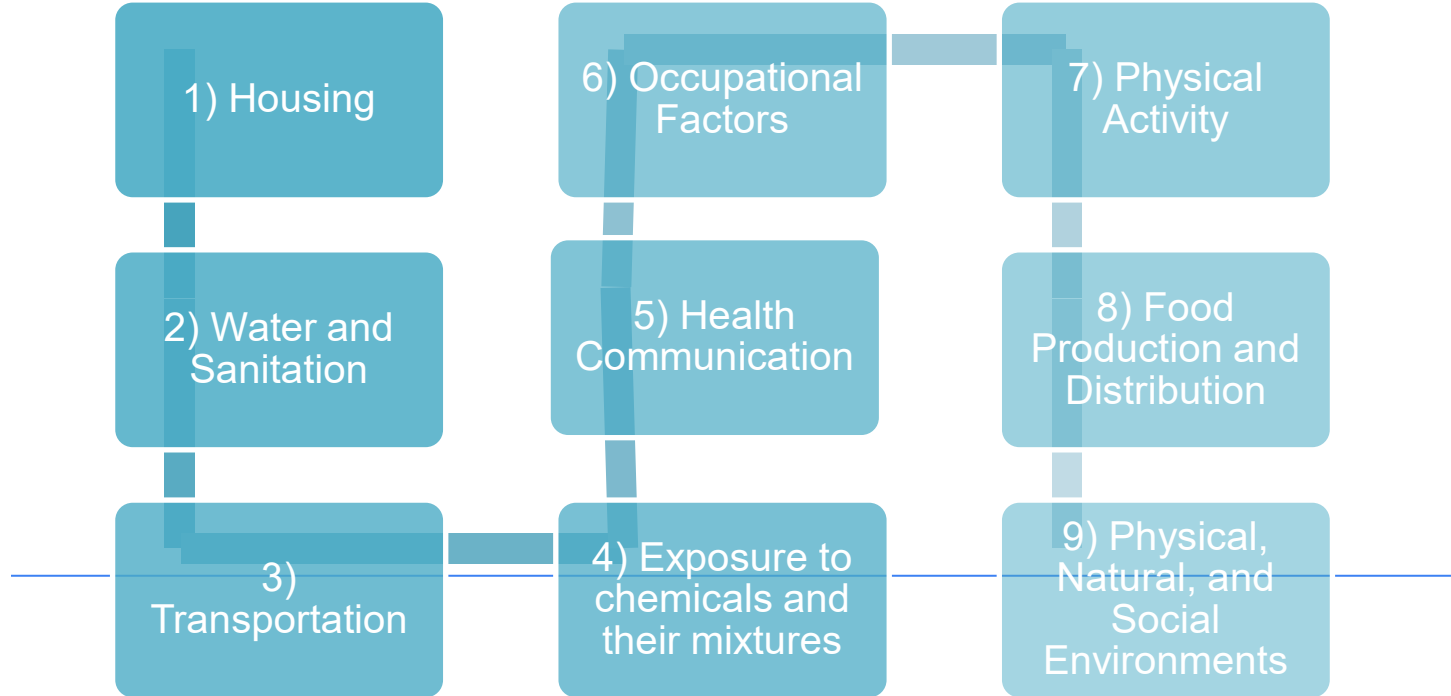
1) Housing

2) Water and Sanitation

3) Transportation

4) Exposure to chemicals and their mixtures

5) Health Communication

6) Occupational Factors

7) Physical Activity

8) Food Production and Distribution

9) Physical, Natural, and Social Environments